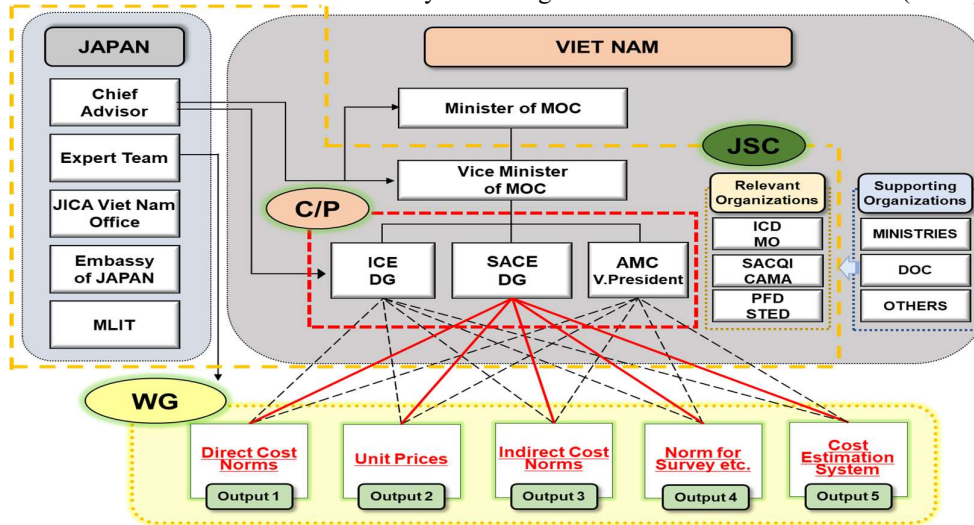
JAPAN

Chief Advisor

Expert Team

JICA Viet Nam Office

Embassy of JAPAN

MLIT

VIET NAM

Minister of MOC

JSC

Vice Minister of MOC

C/P

Relevant Organizations

ICD
MO

SACQI
CAMA

PFD
STED

Supporting Organizations

MINISTRIES

DOC

OTHERS

ICE
DG

SACE
DG

AMC
V.President

WG

Direct Cost Norms

Output 1

Unit Prices

Output 2

Indirect Cost Norms

Output 3

Norm for Survey etc.

Output 4

Cost Estimation System

Output 5